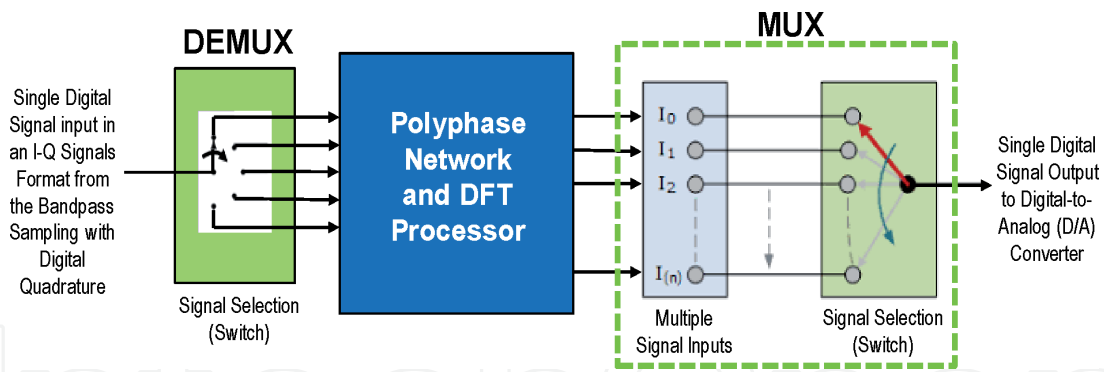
DEMUX

MUX

Single Digital Signal input in an I-Q Signals Format from the Bandpass Sampling with Digital Quadrature

Signal Selection (Switch)

Polyphase Network and DFT Processor

$I_0$
$I_1$
$I_2$
$I_{(n)}$

Multiple Signal Inputs

Signal Selection (Switch)

Single Digital Signal Output to Digital-to-Analog (D/A) Converter